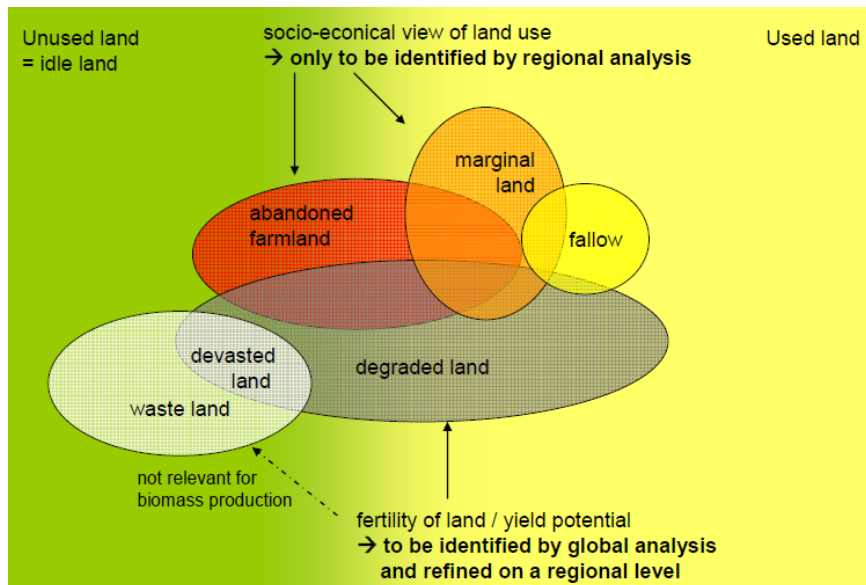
Unused land
= idle land

socio-econical view of land use
→ only to be identified by regional analysis

Used land

marginal land

abandoned farmland

fallow

devasted land

degraded land

waste land

not relevant for biomass production

fertility of land / yield potential
→ to be identified by global analysis and refined on a regional level